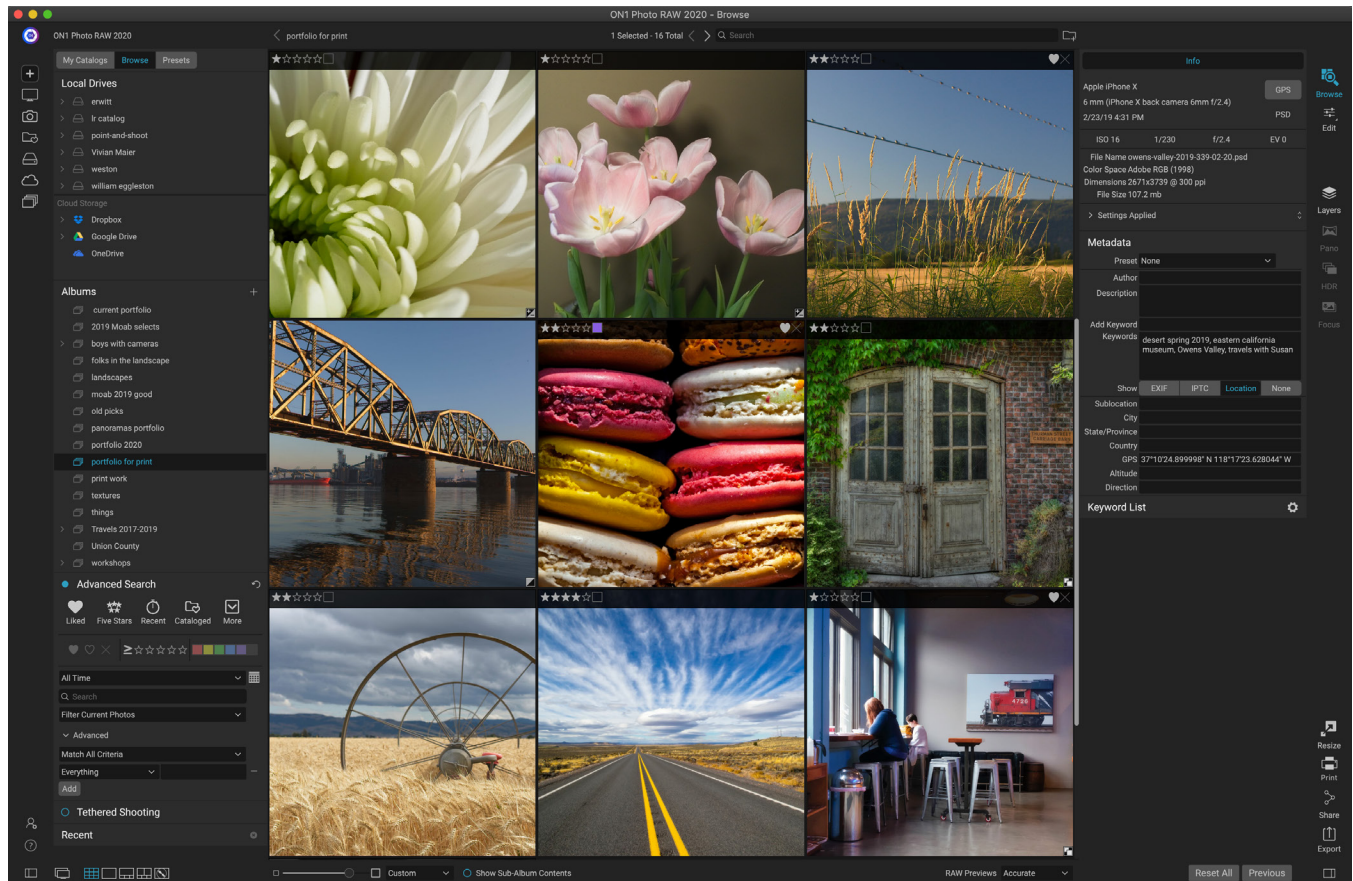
ON1 Photo RAW 2020 - Browse

ON1 Photo RAW 2020

portfolio for print

1 Selected - 16 Total

Search

My Catalogs | Browse | Presets

Local Drives
erwitt
lr catalog
point-and-shoot
Vivian Maier
weston
william eggleston

Cloud Storage
Dropbox
Google Drive
OneDrive

Albums
current portfolio
2019 Moab selects
boys with cameras
folks in the landscape
landscapes
moab 2019 good
old picks
panoramas portfolio
portfolio 2020
portfolio for print
print work
textures
things
Travels 2017-2019
Union County
workshops

Advanced Search
Liked
Five Stars
Recent
Cataloged
More

All Time
Search
Filter Current Photos
Advanced
Match All Criteria
Everything
Add

Tethered Shooting

Recent

Info
Apple iPhone X
6 mm (iPhone X back camera 6mm f/2.4)
2/23/19 4:31 PM
GPS
PSD
ISO 16 | 1/230 | f/2.4 | EV 0
File Name owens-valley-2019-339-02-20.psd
Color Space Adobe RGB (1998)
Dimensions 2671x3739 @ 300 ppi
File Size 107.2 mb

Settings Applied

Metadata
Preset None
Author
Description
Add Keyword
Keywords desert spring 2019, eastern california museum, Owens Valley, travels with Susan
Show EXIF | IPTC | Location | None
Sublocation
City
State/Province
Country
GPS 37°10'24.899998" N 118°17'23.628044" W
Altitude
Direction

Keyword List

Browse
Edit
Layers
Pano
HDR
Focus
Resize
Print
Share
Export

Custom
Show Sub-Album Contents
RAW Previews Accurate
Reset All
Previous